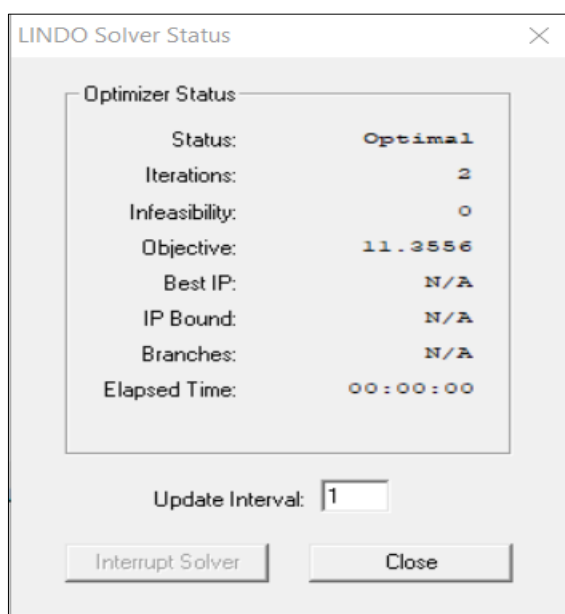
LINDO Solver Status

Optimizer Status

| | |
|---|---|
| Status: | Optimal |
| Iterations: | 2 |
| Infeasibility: | 0 |
| Objective: | 11.3556 |
| Best IP: | N/A |
| IP Bound: | N/A |
| Branches: | N/A |
| Elapsed Time: | 00:00:00 |

Update Interval: 1

Interrupt Solver

Close